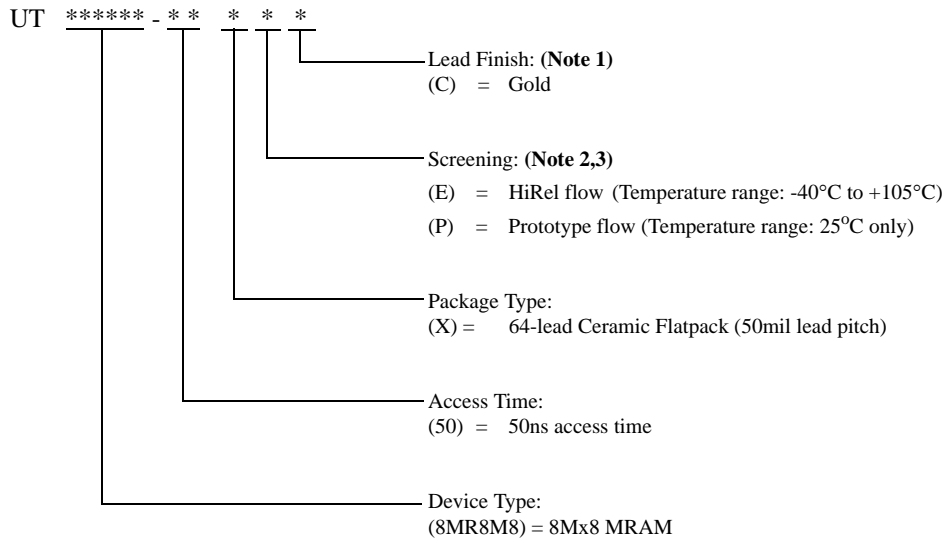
UT ****** - * * * * *

Lead Finish: **(Note 1)**
(C) = Gold

Screening: **(Note 2,3)**
(E) = HiRel flow (Temperature range: -40°C to +105°C)
(P) = Prototype flow (Temperature range: 25$^{o}$C only)

Package Type:
(X) = 64-lead Ceramic Flatpack (50mil lead pitch)

Access Time:
(50) = 50ns access time

Device Type:
(8MR8M8) = 8Mx8 MRAM